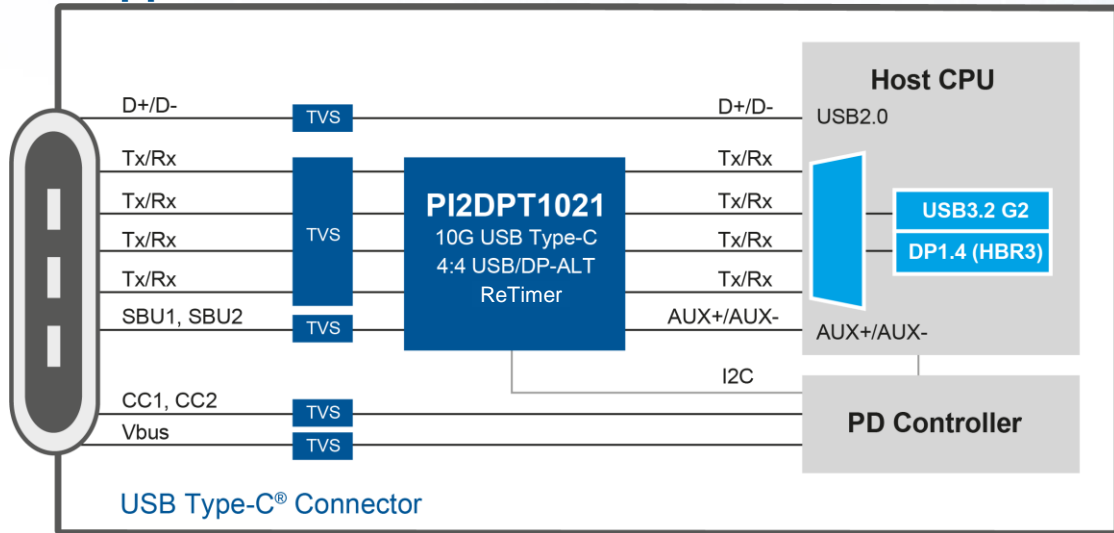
Host CPU

D+/D-

TVS

D+/D-

USB2.0

Tx/Rx

Tx/Rx

Tx/Rx

Tx/Rx

TVS

PI2DPT1021
10G USB Type-C
4:4 USB/DP-ALT
ReTimer

Tx/Rx

Tx/Rx

Tx/Rx

Tx/Rx

USB3.2 G2

DP1.4 (HBR3)

SBU1, SBU2

TVS

AUX+/AUX-

AUX+/AUX-

I2C

CC1, CC2

TVS

Vbus

TVS

PD Controller

USB Type-C® Connector